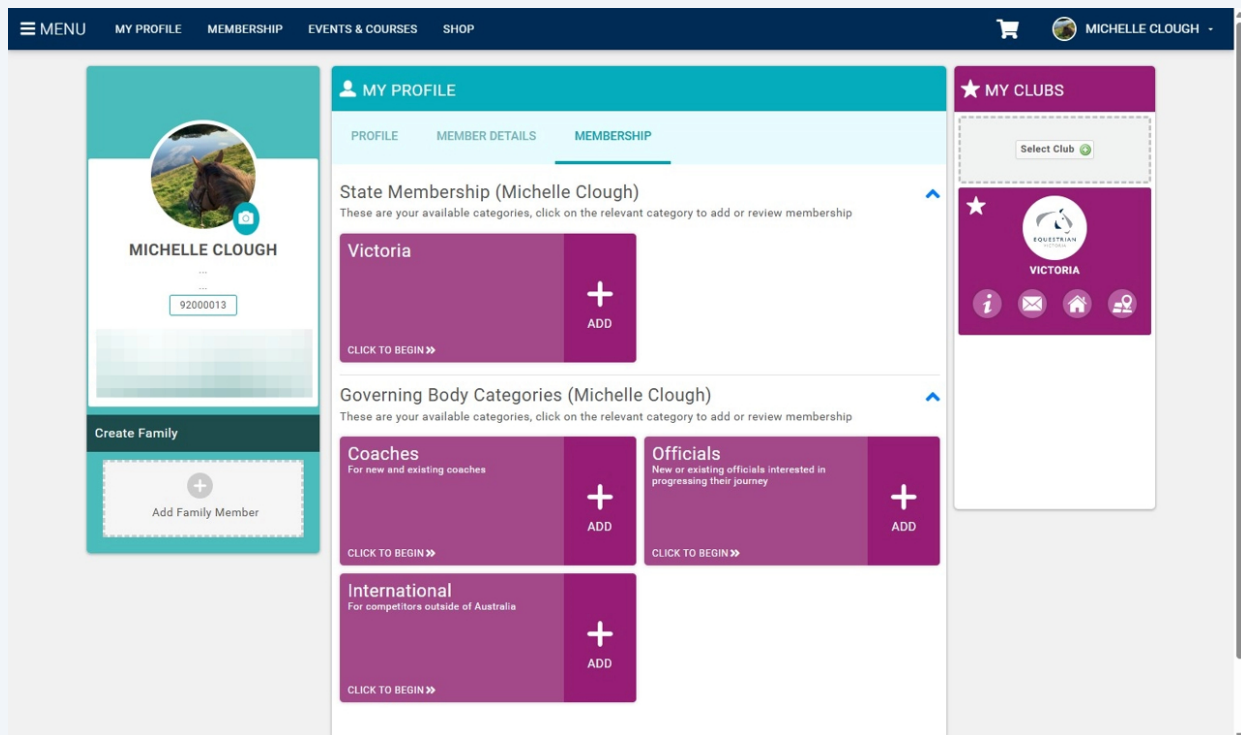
MENU MY PROFILE MEMBERSHIP EVENTS & COURSES SHOP MICHELLE CLOUGH

MICHELLE CLOUGH
...
...
92000013

Create Family

Add Family Member

MY PROFILE

PROFILE MEMBER DETAILS MEMBERSHIP

State Membership (Michelle Clough)
These are your available categories, click on the relevant category to add or review membership

Victoria
CLICK TO BEGIN
ADD

Governing Body Categories (Michelle Clough)
These are your available categories, click on the relevant category to add or review membership

Coaches
For new and existing coaches
CLICK TO BEGIN
ADD

Officials
New or existing officials interested in progressing their journey
CLICK TO BEGIN
ADD

International
For competitors outside of Australia
CLICK TO BEGIN
ADD

MY CLUBS

Select Club

EQUESTRIAN VICTORIA
VICTORIA